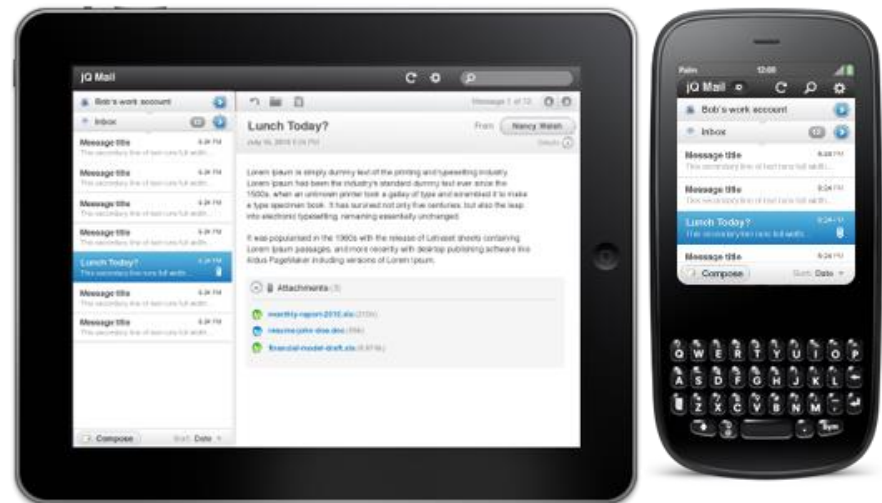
jQ Mail

Bob's work account

Inbox

Message title
6:24 PM
The secondary line of text runs full width

Message title
6:24 PM
The secondary line of text runs full width

Message title
6:24 PM
The secondary line of text runs full width

Message title
6:24 PM
The secondary line of text runs full width

Lunch Today?
6:24 PM
The secondary line of text runs full width

Message title
6:24 PM
The secondary line of text runs full width

Message title
6:24 PM
The secondary line of text runs full width

Compose
Sort: Date

Message 1 of 12

Lunch Today?
From: Nancy Walsh
July 16, 2010 6:24 PM
Details

Lorem Ipsum is simply dummy text of the printing and typesetting industry. Lorem Ipsum has been the industry's standard dummy text ever since the 1500s, when an unknown printer took a galley of type and scrambled it to make a type specimen book. It has survived not only five centuries, but also the leap into electronic typesetting, remaining essentially unchanged.

It was popularised in the 1960s with the release of Letraset sheets containing Lorem Ipsum passages, and more recently with desktop publishing software like Aldus PageMaker including versions of Lorem Ipsum.

Attachments (3)

monthly-report-2010.xls (210k)
resume-john-doe.doc (56k)
financial-model-draft.xls (687k)

Palm
12:00

jQ Mail

Bob's work account

Inbox

Message title
6:24 PM
The secondary line of text runs full width

Message title
6:24 PM
The secondary line of text runs full width

Lunch Today?
6:24 PM
The secondary line of text runs full width

Message title
6:24 PM

Compose
Sort: Date